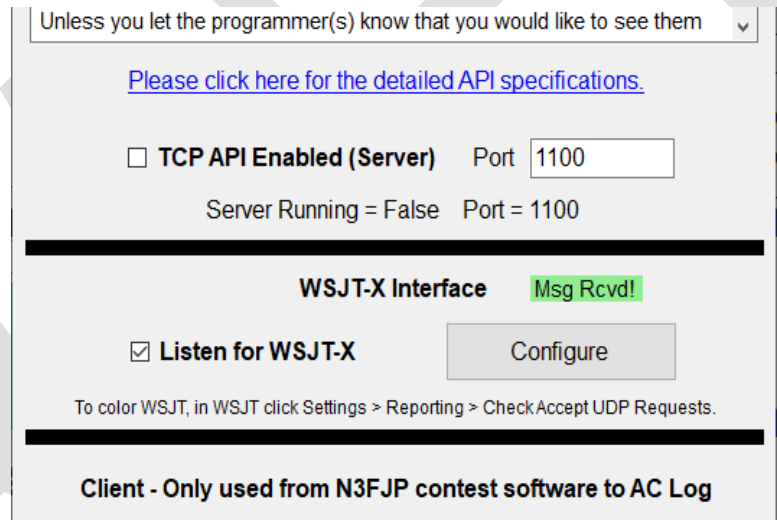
Unless you let the programmer(s) know that you would like to see them

Please click here for the detailed API specifications.

TCP API Enabled (Server) Port 1100

Server Running = False Port = 1100

WSJT-X Interface Msg Rcvd!

Listen for WSJT-X Configure

To color WSJT, in WSJT click Settings > Reporting > Check Accept UDP Requests.

Client - Only used from N3FJP contest software to AC Log